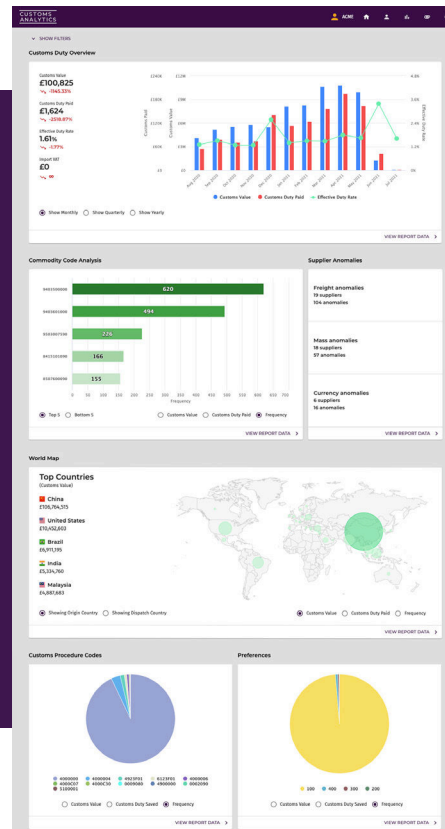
CUSTOMS ANALYTICS

ACME

SHOW FILTERS

Customs Duty Overview

Customs Value
£100,825
-1145.33%

Customs Duty Paid
£1,624
-2518.87%

Effective Duty Rate
1.61%
-1.77%

Import VAT
£0
∞

Customs Value

Customs Paid

Effective Duty Rate

Show Monthly Show Quarterly Show Yearly

Customs Value Customs Duty Paid Effective Duty Rate

VIEW REPORT DATA >

Commodity Code Analysis

620
494
276
166
155

0 50 100 150 200 250 300 350 400 450 500 550 600 650 700
Frequency

Top 5 Bottom 5

Customs Value Customs Duty Paid Frequency

VIEW REPORT DATA >

Supplier Anomalies

Freight anomalies
19 suppliers
104 anomalies

Mass anomalies
19 suppliers
57 anomalies

Currency anomalies
6 suppliers
16 anomalies

VIEW REPORT DATA >

World Map

Top Countries
(Customs Value)

China
£106,784,315

United States
£10,452,603

Brazil
£6,911,195

India
£5,334,760

Malaysia
£4,887,683

Showing Origin Country Showing Dispatch Country

Customs Value Customs Duty Paid Frequency

VIEW REPORT DATA >

Customs Procedure Codes

4000000 4000004 4923F01 5123F01 4000008 4000C07 4000C36 4009000 4900000 0002090 5100001

Customs Value Customs Duty Saved Frequency

VIEW REPORT DATA >

Preferences

100 400 300 200

Customs Value Customs Duty Saved Frequency

VIEW REPORT DATA >